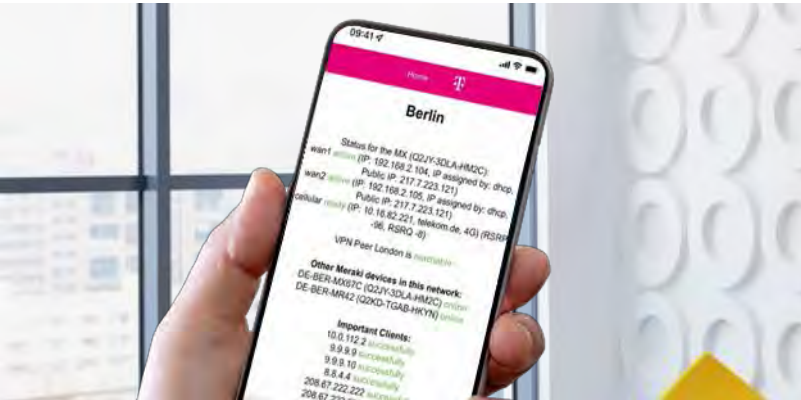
09:41

Home

Berlin

Status for the MX (Q2JY-3DLA-HM2C):
wan1 active (IP: 192.168.2.104, IP assigned by: dhcp, Public IP: 217.7.223.121)
wan2 active (IP: 192.168.2.105, IP assigned by: dhcp, Public IP: 217.7.223.121)
cellular ready (IP: 10.16.82.221, telekom.de, 4G) (RSRP -96, RSRQ -8)

VPN Peer London is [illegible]

Other Meraki devices in this network:
DE-BER-MX67C (Q2JY-3DLA-HM2C) online
DE-BER-MR42 (Q2KD-TGAB-HKYN) online

Important Clients:
10.0.112.2 successfully
9.9.9.9 successfully
9.9.9.10 successfully
8.8.4.4 successfully
208.67.222.222 successfully
208.67.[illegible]